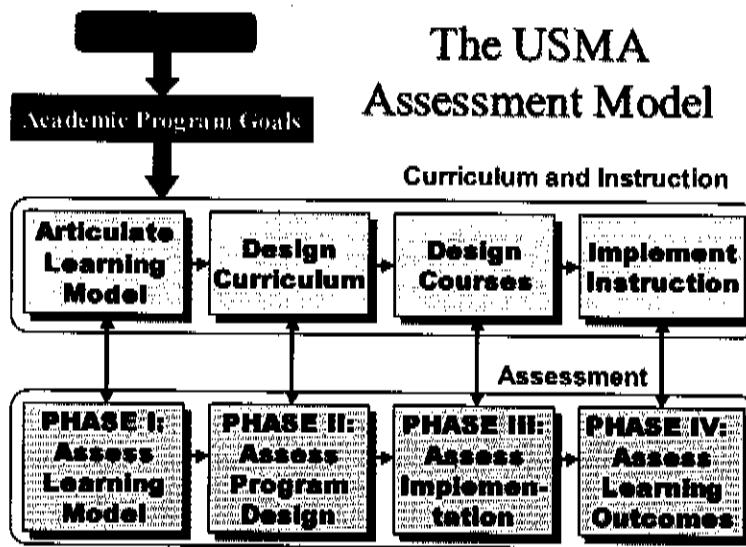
The USMA Assessment Model

Academic Program Goals

Curriculum and Instruction

Articulate Learning Model

Design Curriculum

Design Courses

Implement Instruction

Assessment

PHASE I: Assess Learning Model

PHASE II: Assess Program Design

PHASE III: Assess Implementation

PHASE IV: Assess Learning Outcomes